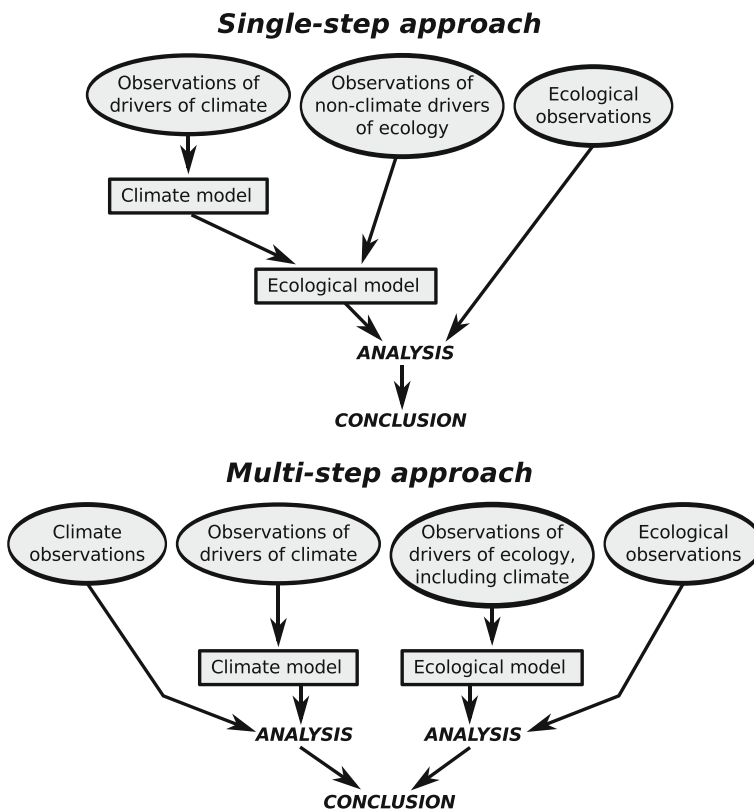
Single-step approach

Observations of drivers of climate

Observations of non-climate drivers of ecology

Ecological observations

Climate model

Ecological model

ANALYSIS

CONCLUSION

Multi-step approach

Climate observations

Observations of drivers of climate

Observations of drivers of ecology, including climate

Ecological observations

Climate model

Ecological model

ANALYSIS

ANALYSIS

CONCLUSION